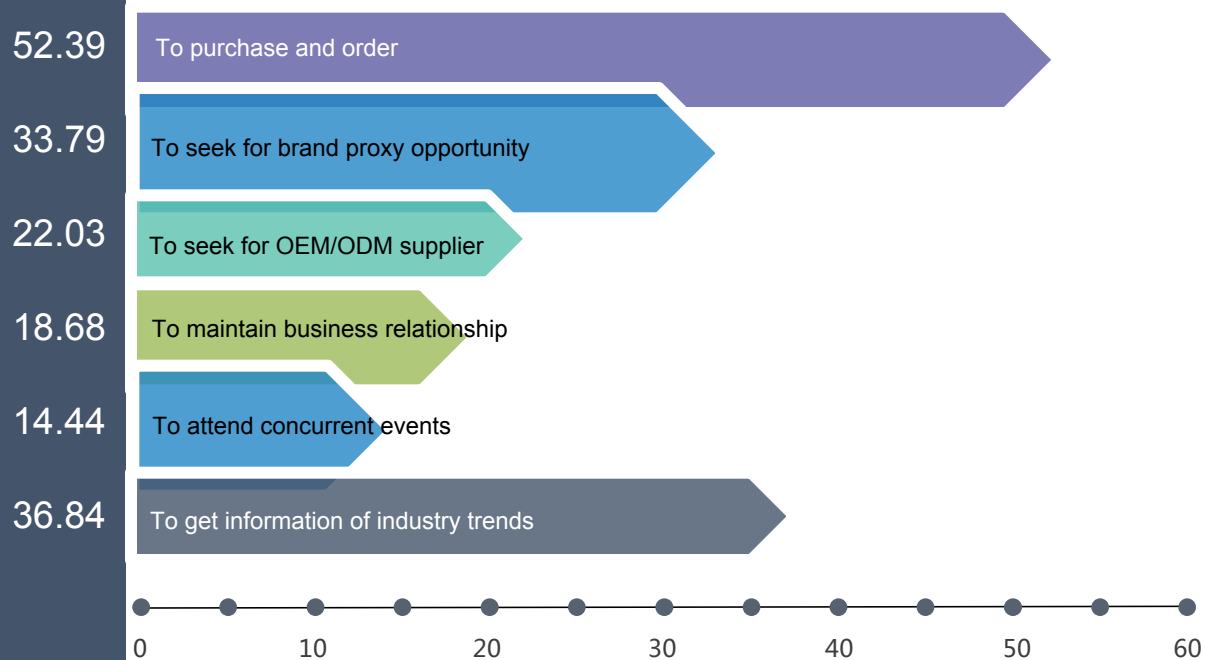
52.39
To purchase and order

33.79
To seek for brand proxy opportunity

22.03
To seek for OEM/ODM supplier

18.68
To maintain business relationship

14.44
To attend concurrent events

36.84
To get information of industry trends

0
10
20
30
40
50
60